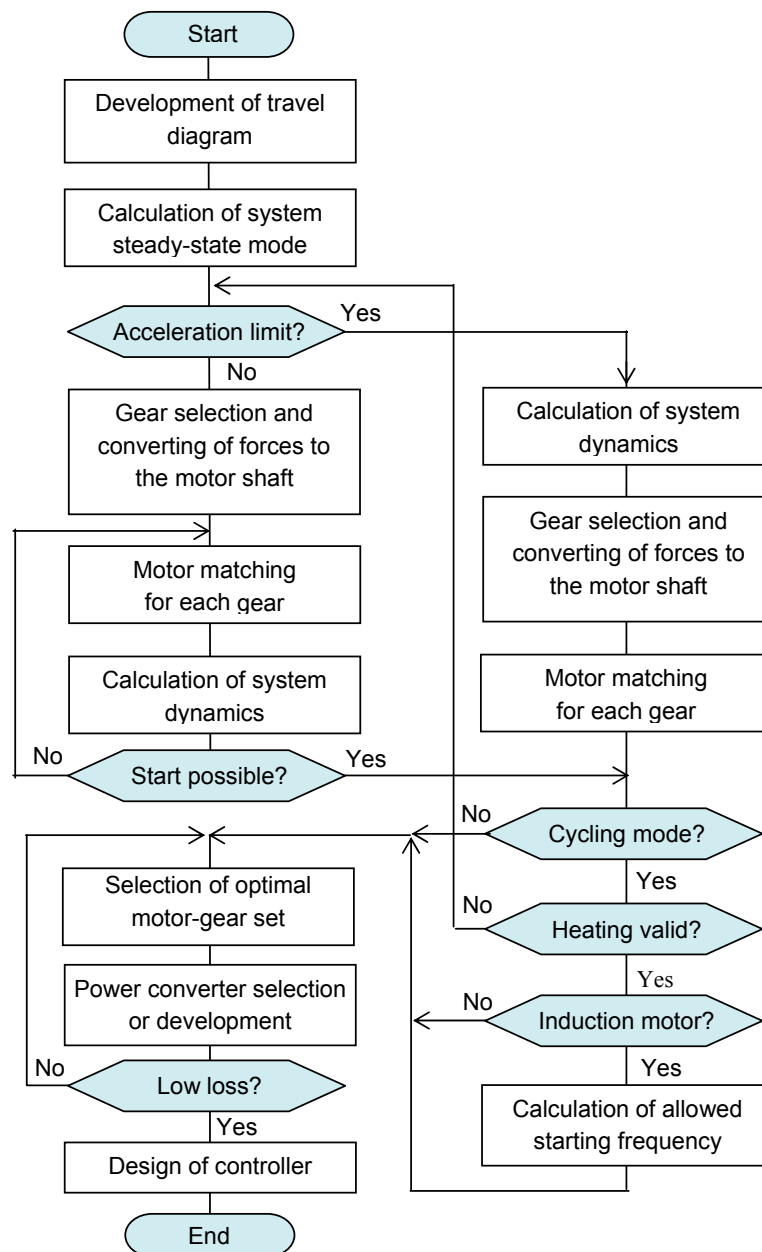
Start

Development of travel diagram

Calculation of system steady-state mode

Acceleration limit?

Yes

No

Gear selection and converting of forces to the motor shaft

Motor matching for each gear

Calculation of system dynamics

No

Start possible?

Yes

Calculation of system dynamics

Gear selection and converting of forces to the motor shaft

Motor matching for each gear

No

Cycling mode?

Yes

No

Heating valid?

Yes

No

Induction motor?

Yes

Calculation of allowed starting frequency

Selection of optimal motor-gear set

Power converter selection or development

No

Low loss?

Yes

Design of controller

End